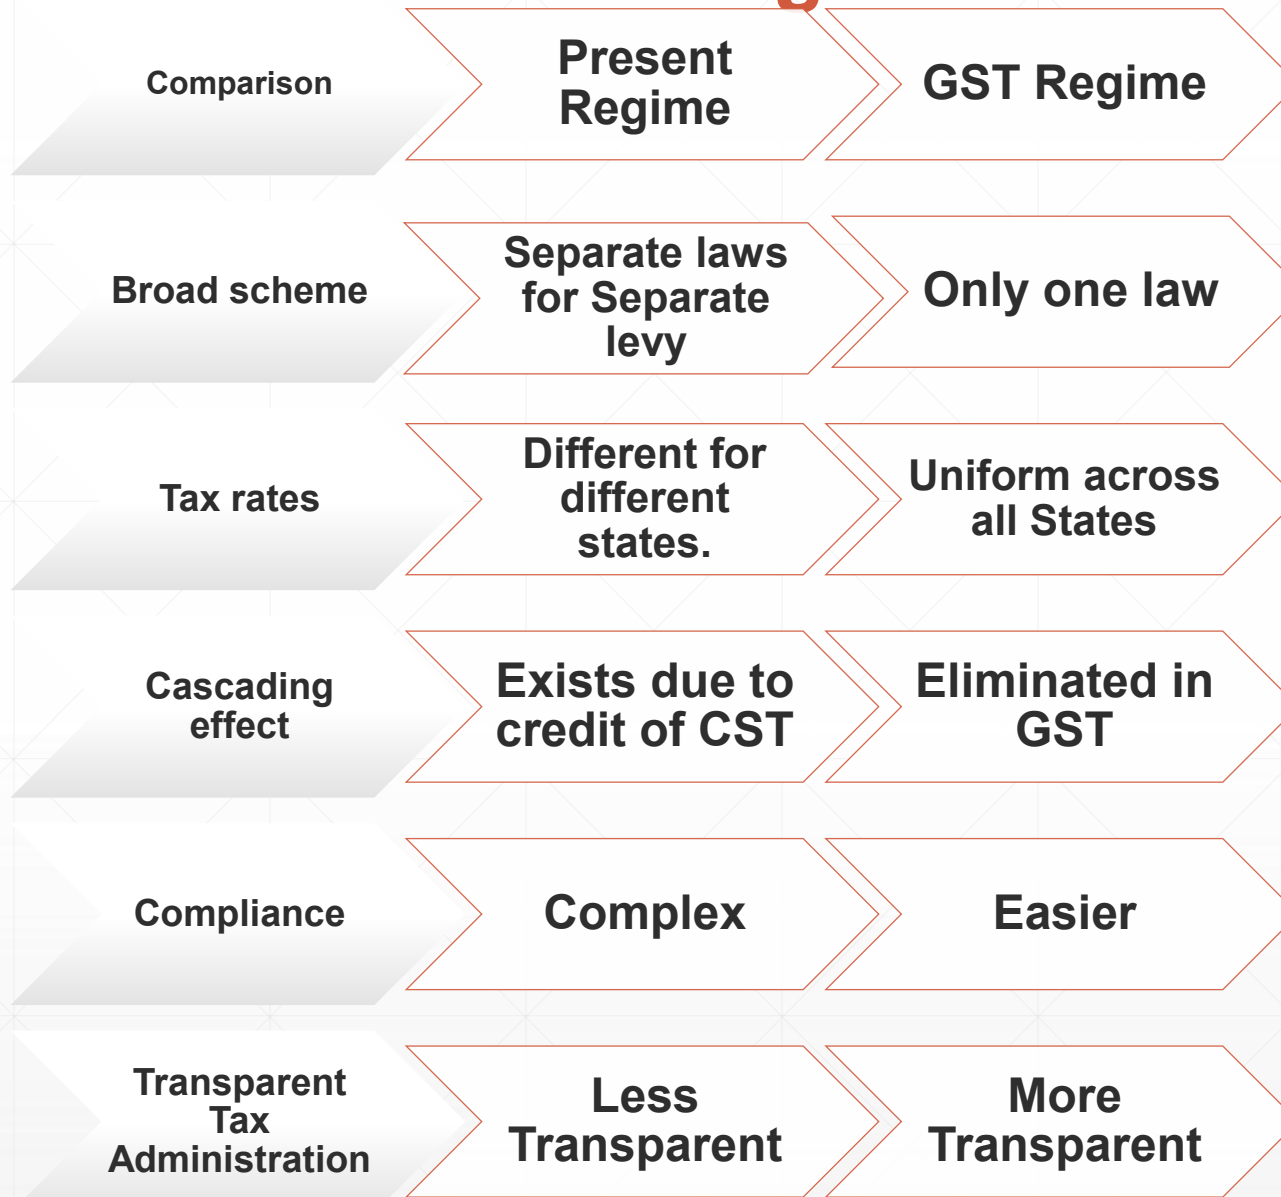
| Comparison | Present Regime | GST Regime |
|---|---|---|
| Broad scheme | Separate laws for Separate levy | Only one law |
| Tax rates | Different for different states. | Uniform across all States |
| Cascading effect | Exists due to credit of CST | Eliminated in GST |
| Compliance | Complex | Easier |
| Transparent Tax Administration | Less Transparent | More Transparent |